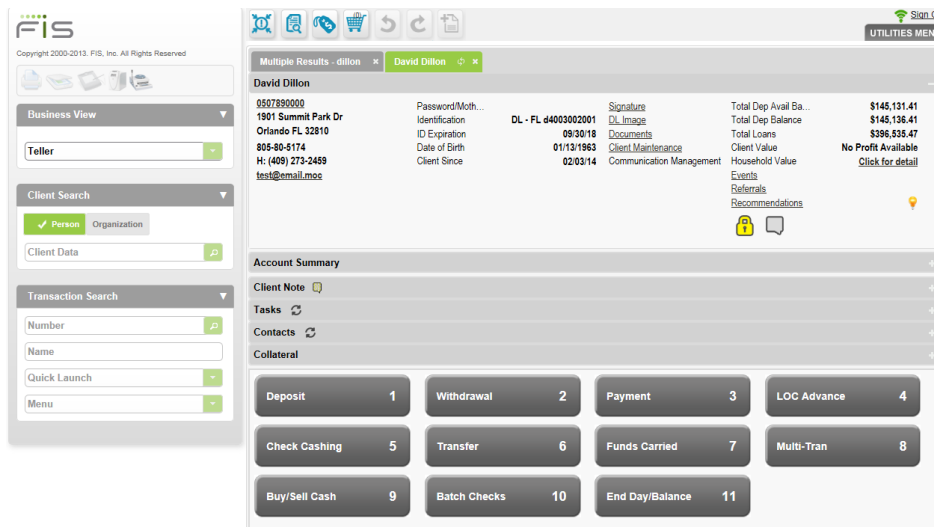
FIS

Copyright 2000-2013. FIS, Inc. All Rights Reserved

Business View

Teller

Client Search

Person Organization

Client Data

Transaction Search

Number

Name

Quick Launch

Menu

Sign

UTILITIES MEN

Multiple Results - dillon ×

David Dillon ×

David Dillon

0507890000
1901 Summit Park Dr
Orlando FL 32810
805-80-5174
H: (409) 273-2459
test@email.moc

| | |
|---|---|
| Password/Moth... | |
| Identification | DL - FL d4003002001 |
| ID Expiration | 09/30/18 |
| Date of Birth | 01/13/1963 |
| Client Since | 02/03/14 |

Signature
DL Image
Documents
Client Maintenance
Communication Management

| | |
|---|---|
| Total Dep Avail Ba... | $145,131.41 |
| Total Dep Balance | $145,136.41 |
| Total Loans | $396,535.47 |
| Client Value | No Profit Available |
| Household Value | Click for detail |

Events
Referrals
Recommendations

Account Summary

Client Note

Tasks

Contacts

Collateral

Deposit 1
Withdrawal 2
Payment 3
LOC Advance 4
Check Cashing 5
Transfer 6
Funds Carried 7
Multi-Tran 8
Buy/Sell Cash 9
Batch Checks 10
End Day/Balance 11